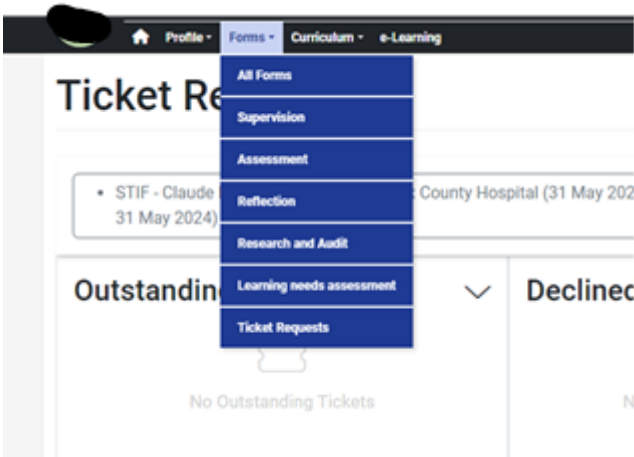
Profile ▾ Forms ▾ Curriculum ▾ e-Learning

Ticket Re

All Forms
Supervision
Assessment
Reflection
Research and Audit
Learning needs assessment
Ticket Requests

• STIF - Claude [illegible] County Hospital (31 May 202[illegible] 31 May 2024)

Outstandin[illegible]

Decline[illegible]

No Outstanding Tickets

N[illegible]